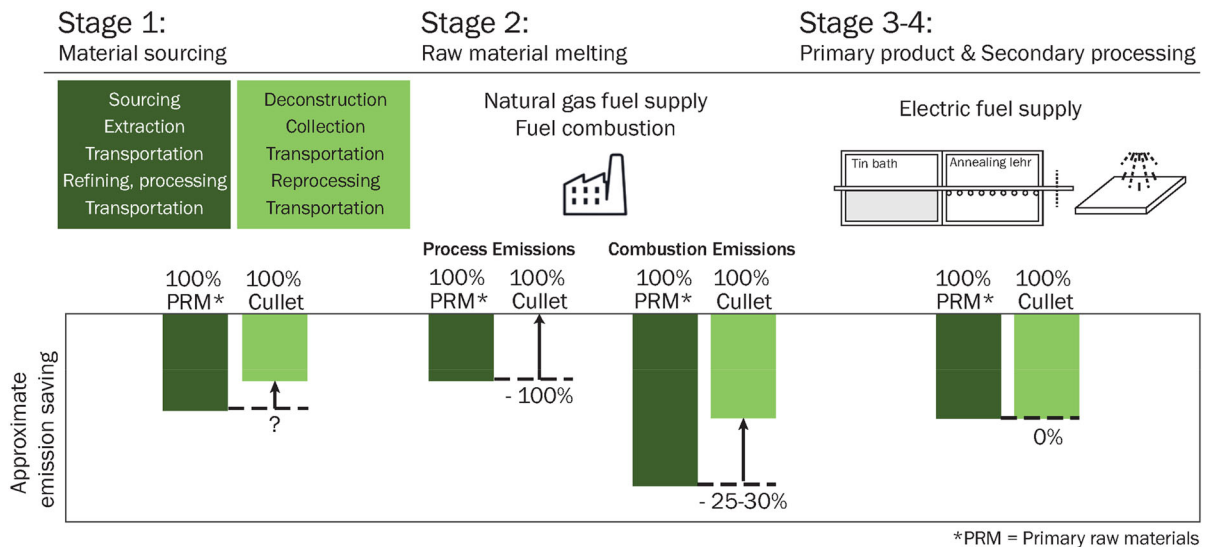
Stage 1:
Material sourcing

Stage 2:
Raw material melting

Stage 3-4:
Primary product & Secondary processing

Sourcing
Extraction
Transportation
Refining, processing
Transportation

Deconstruction
Collection
Transportation
Reprocessing
Transportation

Natural gas fuel supply
Fuel combustion

Electric fuel supply

Tin bath

Annealing lehr

Process Emissions

Combustion Emissions

100% PRM*

100% Cullet

100% PRM*

100% Cullet

100% PRM*

100% Cullet

100% PRM*

100% Cullet

Approximate emission saving

?

- 100%

- 25-30%

0%

*PRM = Primary raw materials